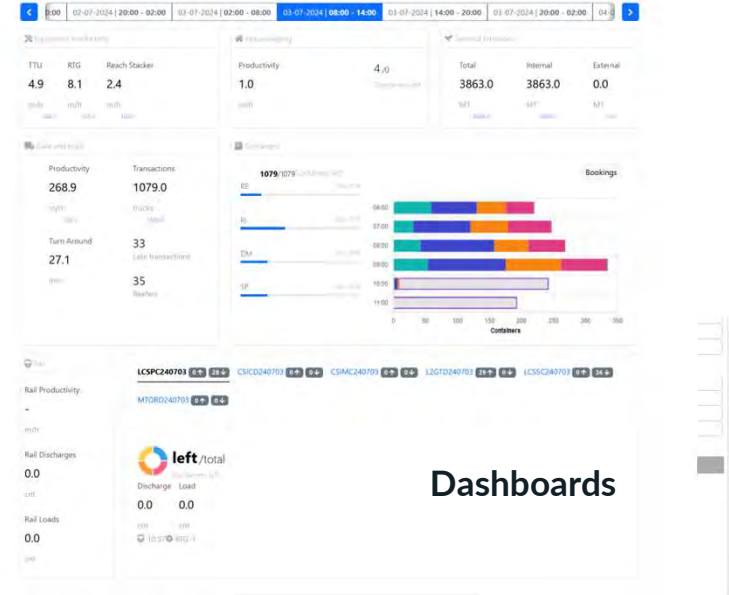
<
8:00
02-07-2024 | 20:00 - 02:00
03-07-2024 | 02:00 - 08:00
03-07-2024 | 08:00 - 14:00
03-07-2024 | 14:00 - 20:00
03-07-2024 | 20:00 - 02:00
04-0
>

Equipment Productivity
TTU 4.9 m/h
RTG 8.1 m/h
Reach Stacker 2.4 m/h

Housekeeping
Productivity 1.0 m/h
4.0

General Moves
Total 3863.0 MT
Internal 3863.0 MT
External 0.0 MT

Gate and Yard
Productivity 268.9 m/h
Transactions 1079.0 trucks
Turn Around 27.1 min
33 Late transactions
35 Reefers

Containers
1079/1079
Bookings
RE
RI
DM
SP
08:00
07:00
08:00
09:00
10:00
11:00
0 50 100 150 200 250 300 350
Containers

Rail
Rail Productivity
-
m/h
Rail Discharges
0.0
cnt
Rail Loads
0.0
cnt

LCSPC240703 0 29
CSICD240703 0 0
CSIMC240703 0 0
L2GTD240703 29 0
LCSSC240703 0 34
MTORD240703 0 0

left/total
Discharge 0.0
Load 0.0
10:57 RTG-1

Dashboards